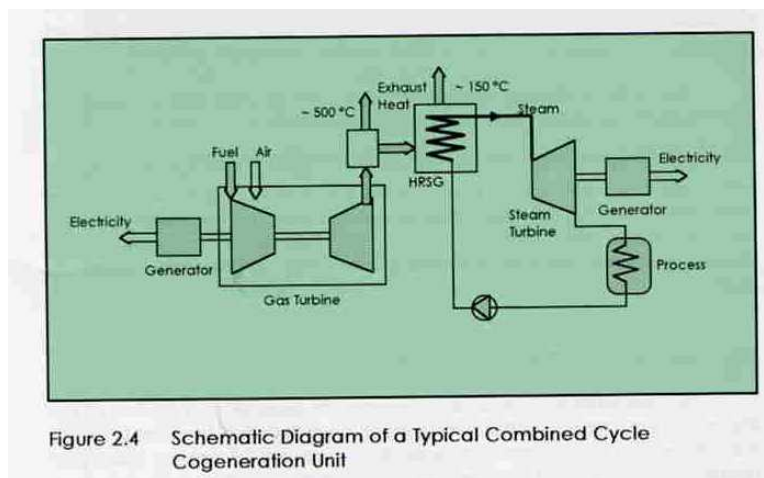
Exhaust Heat

~ 150 °C

~ 500 °C

Steam

Fuel

Air

Electricity

HRSG

Electricity

Steam Turbine

Generator

Generator

Process

Gas Turbine

Figure 2.4 Schematic Diagram of a Typical Combined Cycle Cogeneration Unit